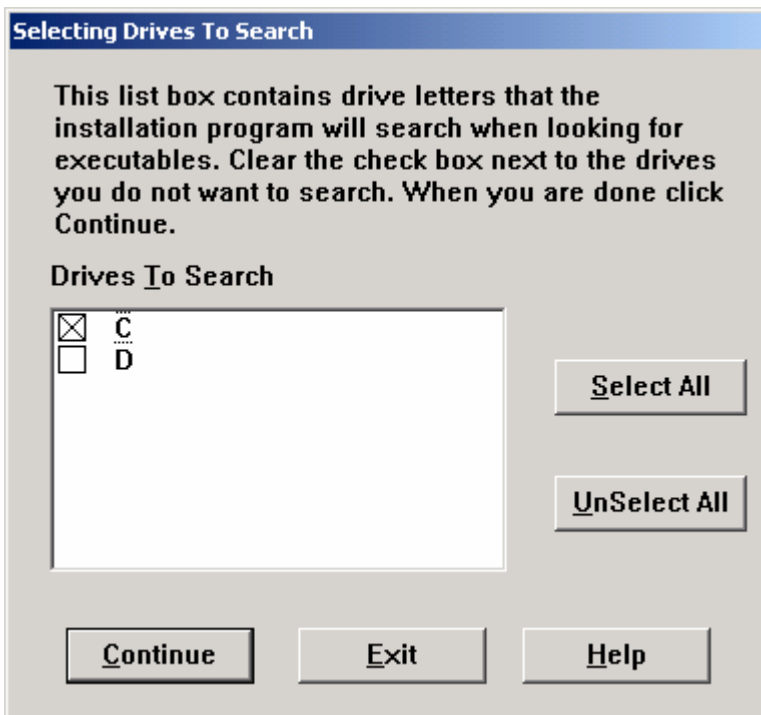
Selecting Drives To Search

This list box contains drive letters that the installation program will search when looking for executables. Clear the check box next to the drives you do not want to search. When you are done click Continue.

Drives To Search

☒ C
☐ D

Select All

UnSelect All

Continue

Exit

Help